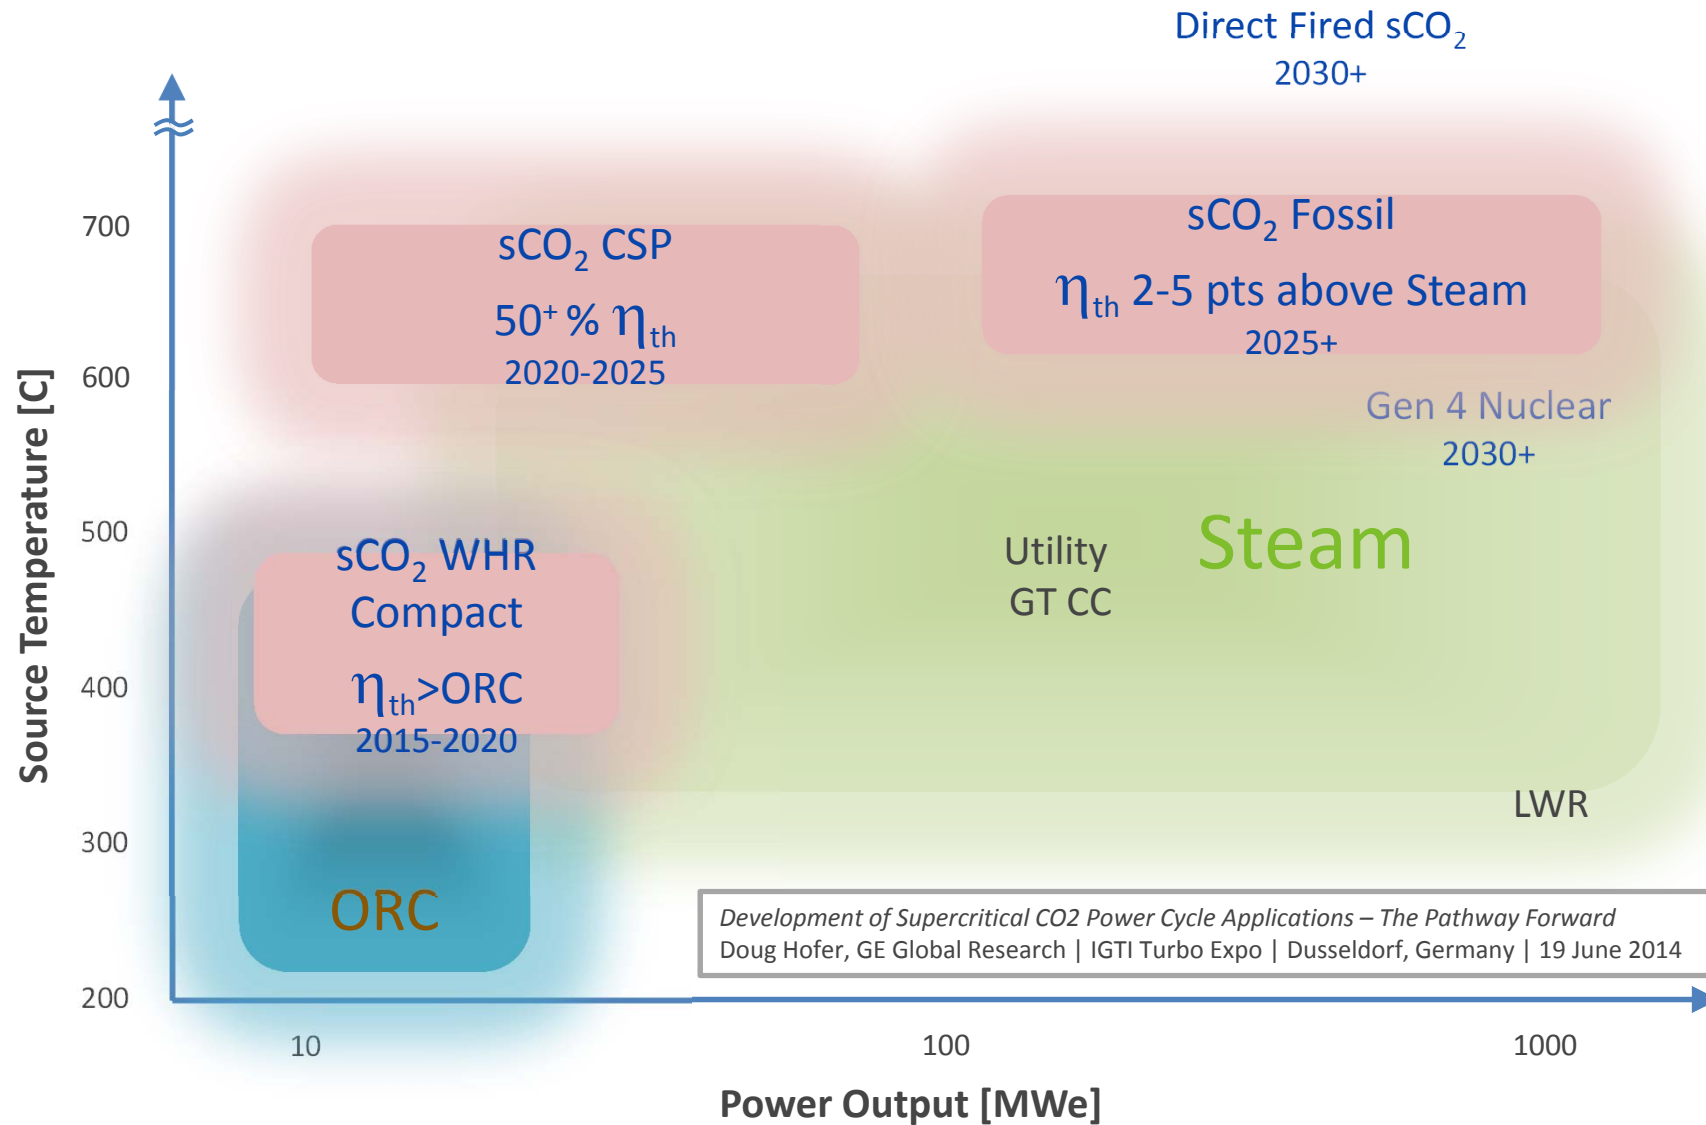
Direct Fired $sCO_2$
2030+

700
600
500
400
300
200

Source Temperature [C]

$sCO_2$ CSP
$50^+$ % $\eta_{th}$
2020-2025

$sCO_2$ Fossil
$\eta_{th}$ 2-5 pts above Steam
2025+

Gen 4 Nuclear
2030+

$sCO_2$ WHR
Compact
$\eta_{th}$>ORC
2015-2020

Utility
GT CC

Steam

LWR

ORC

Development of Supercritical CO2 Power Cycle Applications – The Pathway Forward
Doug Hofer, GE Global Research | IGTI Turbo Expo | Dusseldorf, Germany | 19 June 2014

10
100
1000

Power Output [MWe]